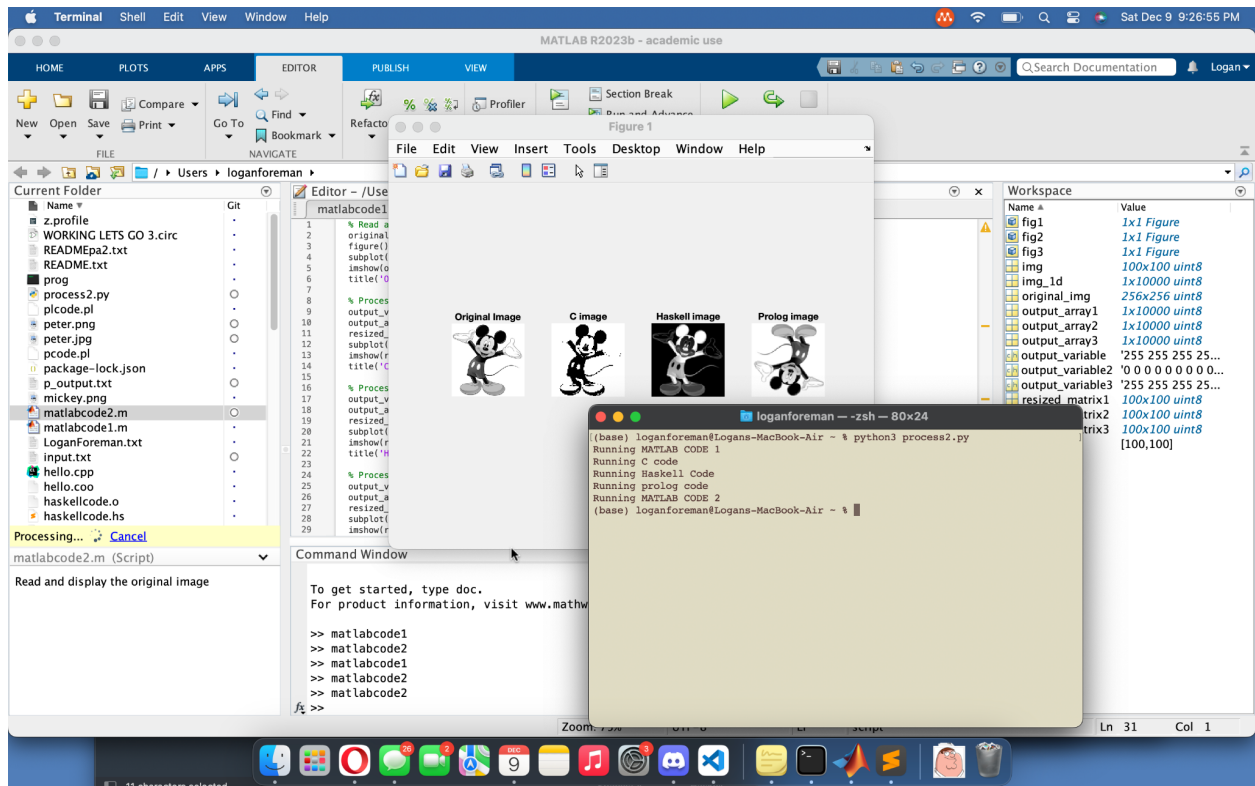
Terminal Shell Edit View Window Help
Sat Dec 9 9:26:55 PM

MATLAB R2023b - academic use

HOME PLOTS APPS EDITOR PUBLISH VIEW
Search Documentation
Logan

New Open Save
Compare
Print
FILE
Go To
Find
Bookmark
NAVIGATE
Refacto
Profiler
Section Break
Run and Advance

/ Users loganforeman

Current Folder
Name Git
z.profile
WORKING LETS GO 3.circ
READMEpa2.txt
README.txt
prog
process2.py
plcode.pl
peter.png
peter.jpg
pcode.pl
package-lock.json
p_output.txt
mickey.png
matlabcode2.m
matlabcode1.m
LoganForeman.txt
input.txt
hello.cpp
hello.coo
haskellcode.o
haskellcode.hs
Processing... Cancel
matlabcode2.m (Script)
Read and display the original image

Editor - /Use
matlabcode1
1 % Read a
2 original
3 figure()
4 subplot(
5 imshow(o
6 title('O
7
8 % Proces
9 output_v
10 output_a
11 resized_
12 subplot(
13 imshow(r
14 title('C
15
16 % Proces
17 output_v
18 output_a
19 resized_
20 subplot(
21 imshow(r
22 title('H
23
24 % Proces
25 output_v
26 output_a
27 resized_
28 subplot(
29 imshow(r

Figure 1
File Edit View Insert Tools Desktop Window Help
Original Image
C image
Haskell image
Prolog image

Command Window
To get started, type doc.
For product information, visit www.mathw
>> matlabcode1
>> matlabcode2
>> matlabcode1
>> matlabcode2
>> matlabcode2
>>

Workspace
| Name | Value |
|---|---|
| fig1 | 1x1 Figure |
| fig2 | 1x1 Figure |
| fig3 | 1x1 Figure |
| img | 100x100 uint8 |
| img_1d | 1x10000 uint8 |
| original_img | 256x256 uint8 |
| output_array1 | 1x10000 uint8 |
| output_array2 | 1x10000 uint8 |
| output_array3 | 1x10000 uint8 |
| output_variable | '255 255 255 25... |
| output_variable2 | '0 0 0 0 0 0 0 0 0... |
| output_variable3 | '255 255 255 25... |
| resized_matrix1 | 100x100 uint8 |
| trix2 | 100x100 uint8 |
| trix3 | 100x100 uint8 |
| | [100,100] |

loganforeman — -zsh — 80×24
(base) loganforeman@Logans-MacBook-Air ~ % python3 process2.py
Running MATLAB CODE 1
Running C code
Running Haskell Code
Running prolog code
Running MATLAB CODE 2
(base) loganforeman@Logans-MacBook-Air ~ %

Zoom: 75% UTF-8 LF script Ln 31 Col 1

26 2 DEC 9 3